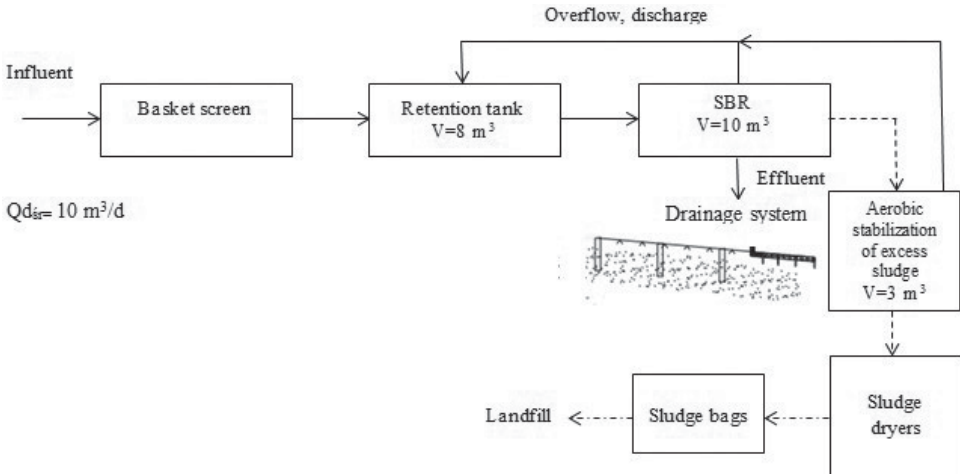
Overflow, discharge

Influent

Basket screen

Retention tank
V=8 m$^3$

SBR
V=10 m$^3$

Effluent

$Qd_{śr}$= 10 m$^3$/d

Drainage system

Aerobic stabilization of excess sludge
V=3 m$^3$

Landfill

Sludge bags

Sludge dryers